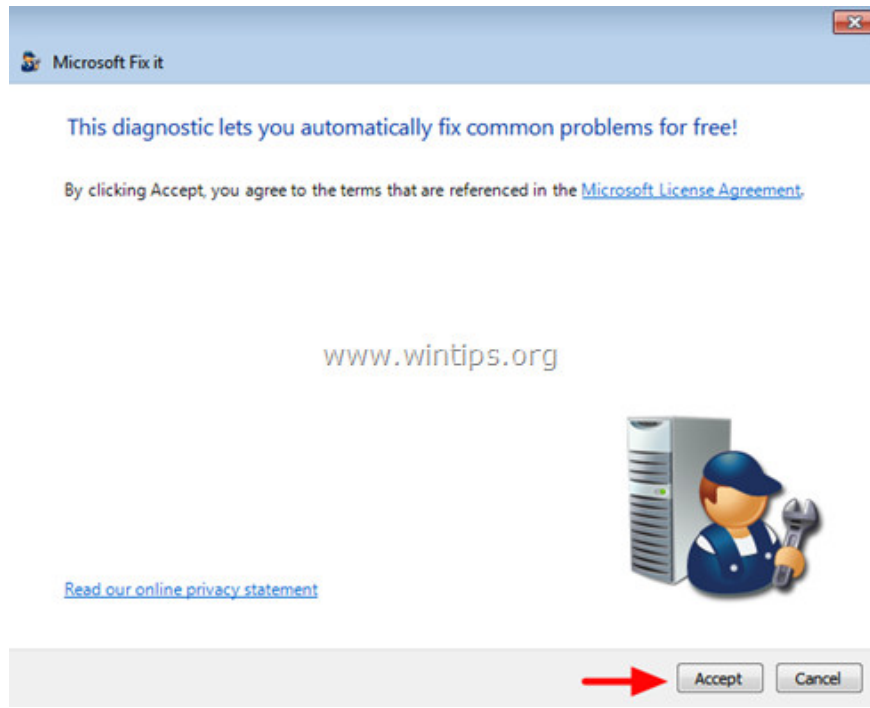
Microsoft Fix it

This diagnostic lets you automatically fix common problems for free!

By clicking Accept, you agree to the terms that are referenced in the Microsoft License Agreement.

www.wintips.org

Read our online privacy statement

Accept

Cancel